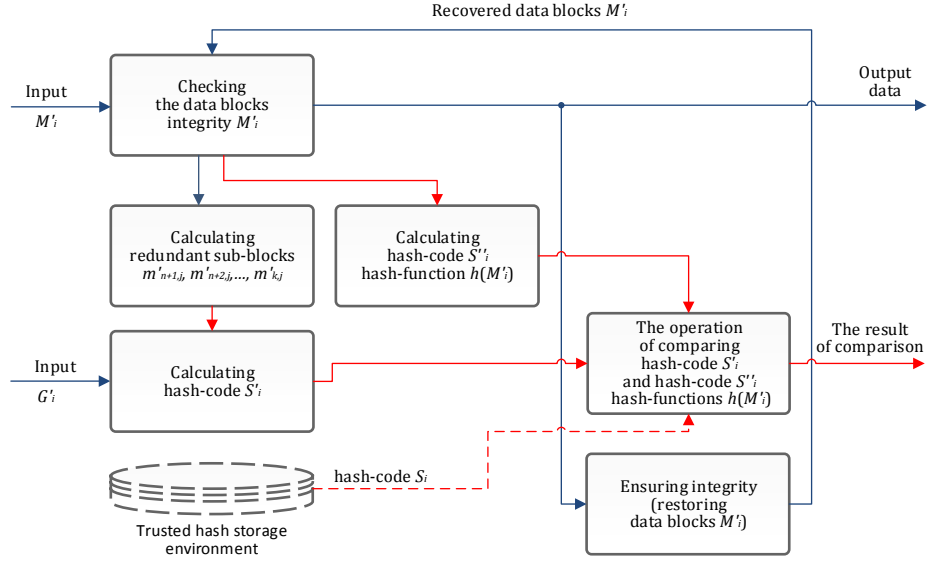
Recovered data blocks $M'_i$

Input
$M'_i$

Checking the data blocks integrity $M'_i$

Output data

Calculating redundant sub-blocks $m'_{n+1,j}, m'_{n+2,j},..., m'_{k,j}$

Calculating hash-code $S''_i$ hash-function $h(M'_i)$

Input
$G'_i$

Calculating hash-code $S'_i$

The operation of comparing hash-code $S'_i$ and hash-code $S''_i$ hash-functions $h(M'_i)$

The result of comparison

hash-code $S_i$

Trusted hash storage environment

Ensuring integrity (restoring data blocks $M'_i$)